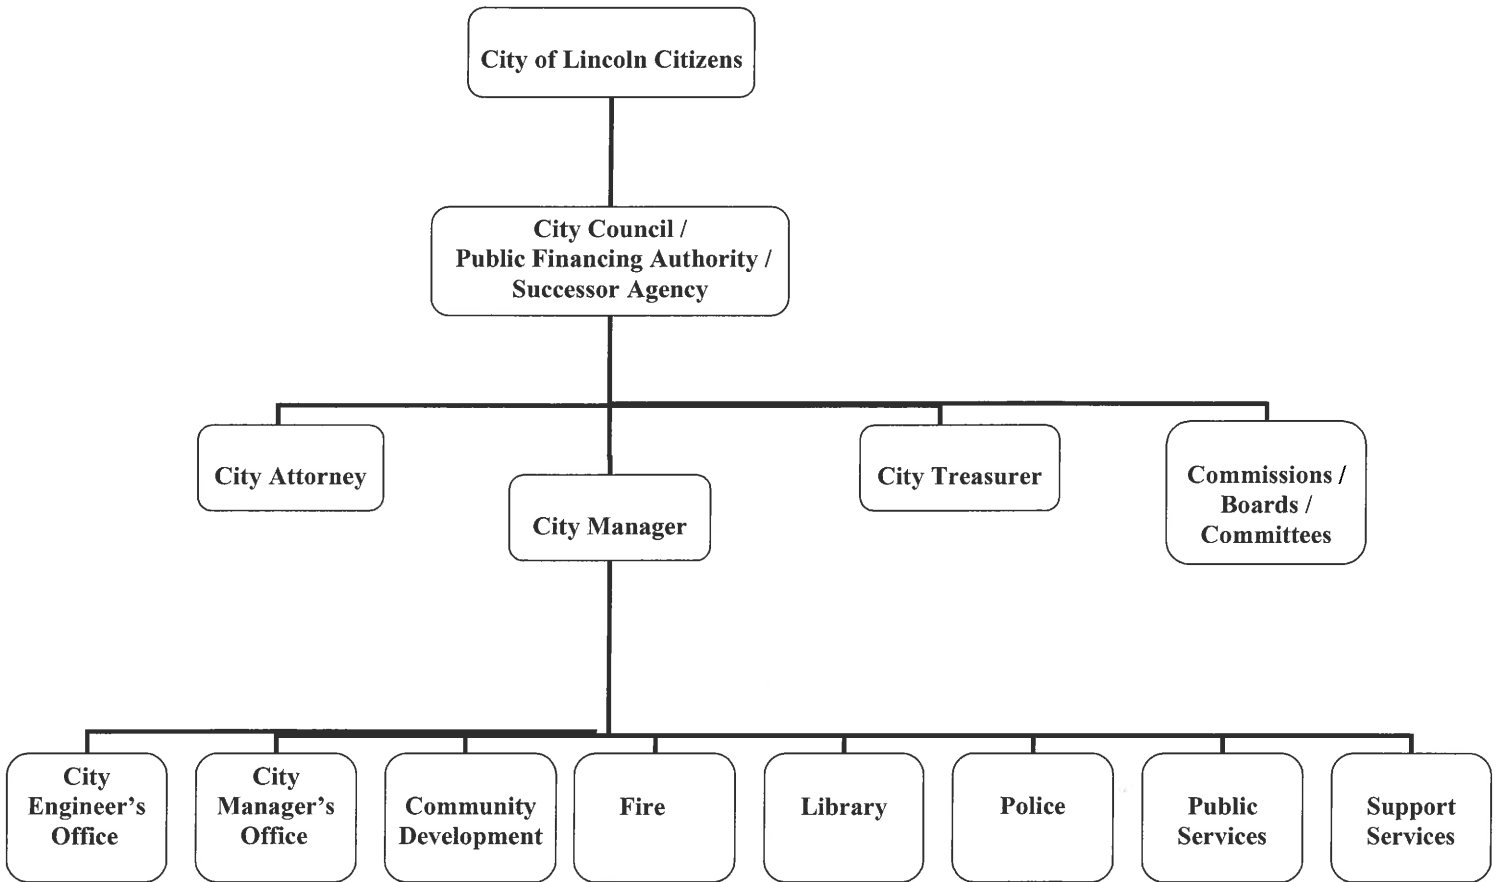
City of Lincoln Citizens

City Council / Public Financing Authority / Successor Agency

City Attorney

City Manager

City Treasurer

Commissions / Boards / Committees

City Engineer's Office

City Manager's Office

Community Development

Fire

Library

Police

Public Services

Support Services